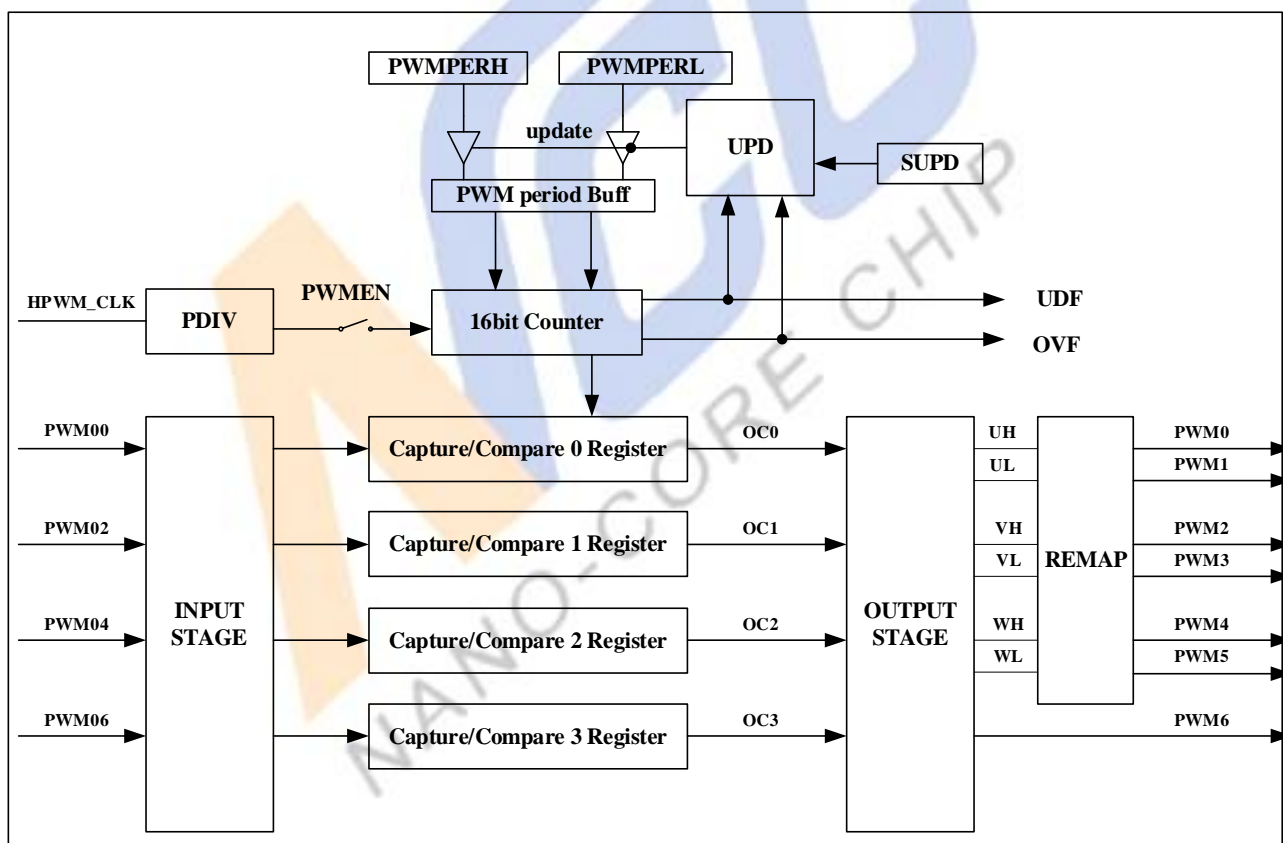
PWMPERH
PWMPERL
update
UPD
SUPD
PWM period Buff
HPWM_CLK
PDIV
PWMEN
16bit Counter
UDF
OVF
PWM00
PWM02
PWM04
PWM06
INPUT STAGE
Capture/Compare 0 Register
Capture/Compare 1 Register
Capture/Compare 2 Register
Capture/Compare 3 Register
OC0
OC1
OC2
OC3
OUTPUT STAGE
UH
UL
VH
VL
WH
WL
REMAP
PWM0
PWM1
PWM2
PWM3
PWM4
PWM5
PWM6
NANO-CORE CHIP